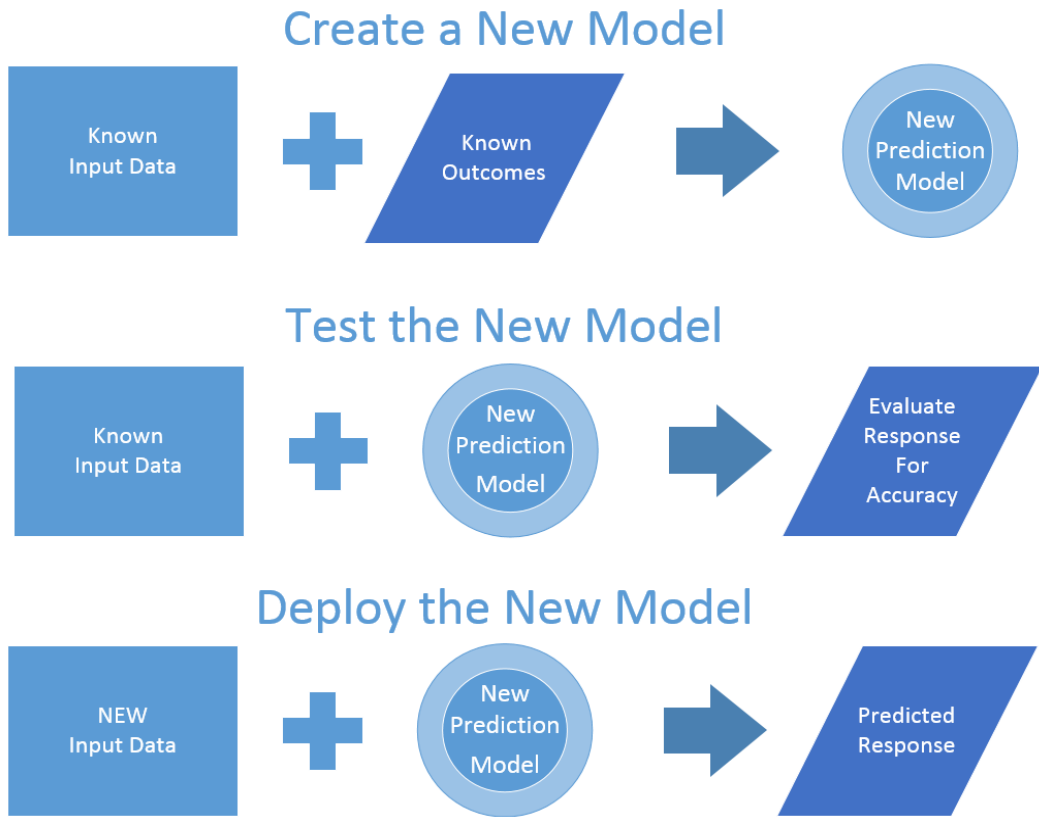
Create a New Model

Known Input Data

Known Outcomes

New Prediction Model

Test the New Model

Known Input Data

New Prediction Model

Evaluate Response For Accuracy

Deploy the New Model

NEW Input Data

New Prediction Model

Predicted Response